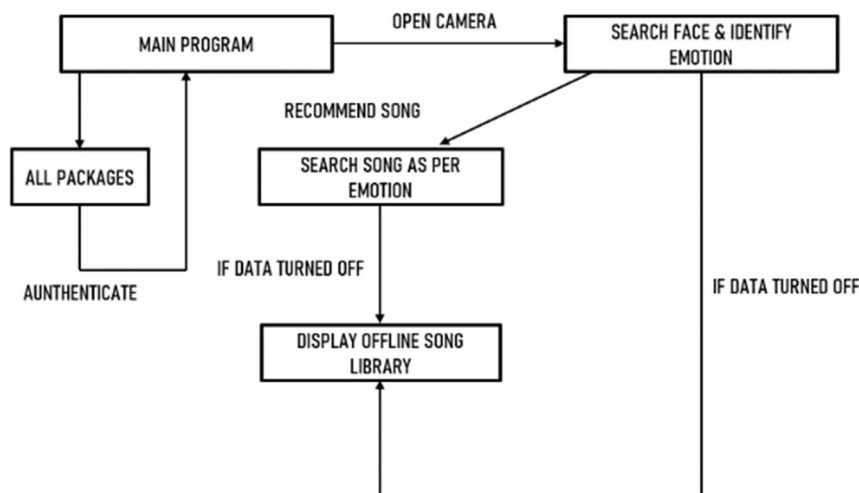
MAIN PROGRAM

OPEN CAMERA

SEARCH FACE & IDENTIFY EMOTION

RECOMMEND SONG

ALL PACKAGES

SEARCH SONG AS PER EMOTION

AUNTHENTICATE

IF DATA TURNED OFF

IF DATA TURNED OFF

DISPLAY OFFLINE SONG LIBRARY